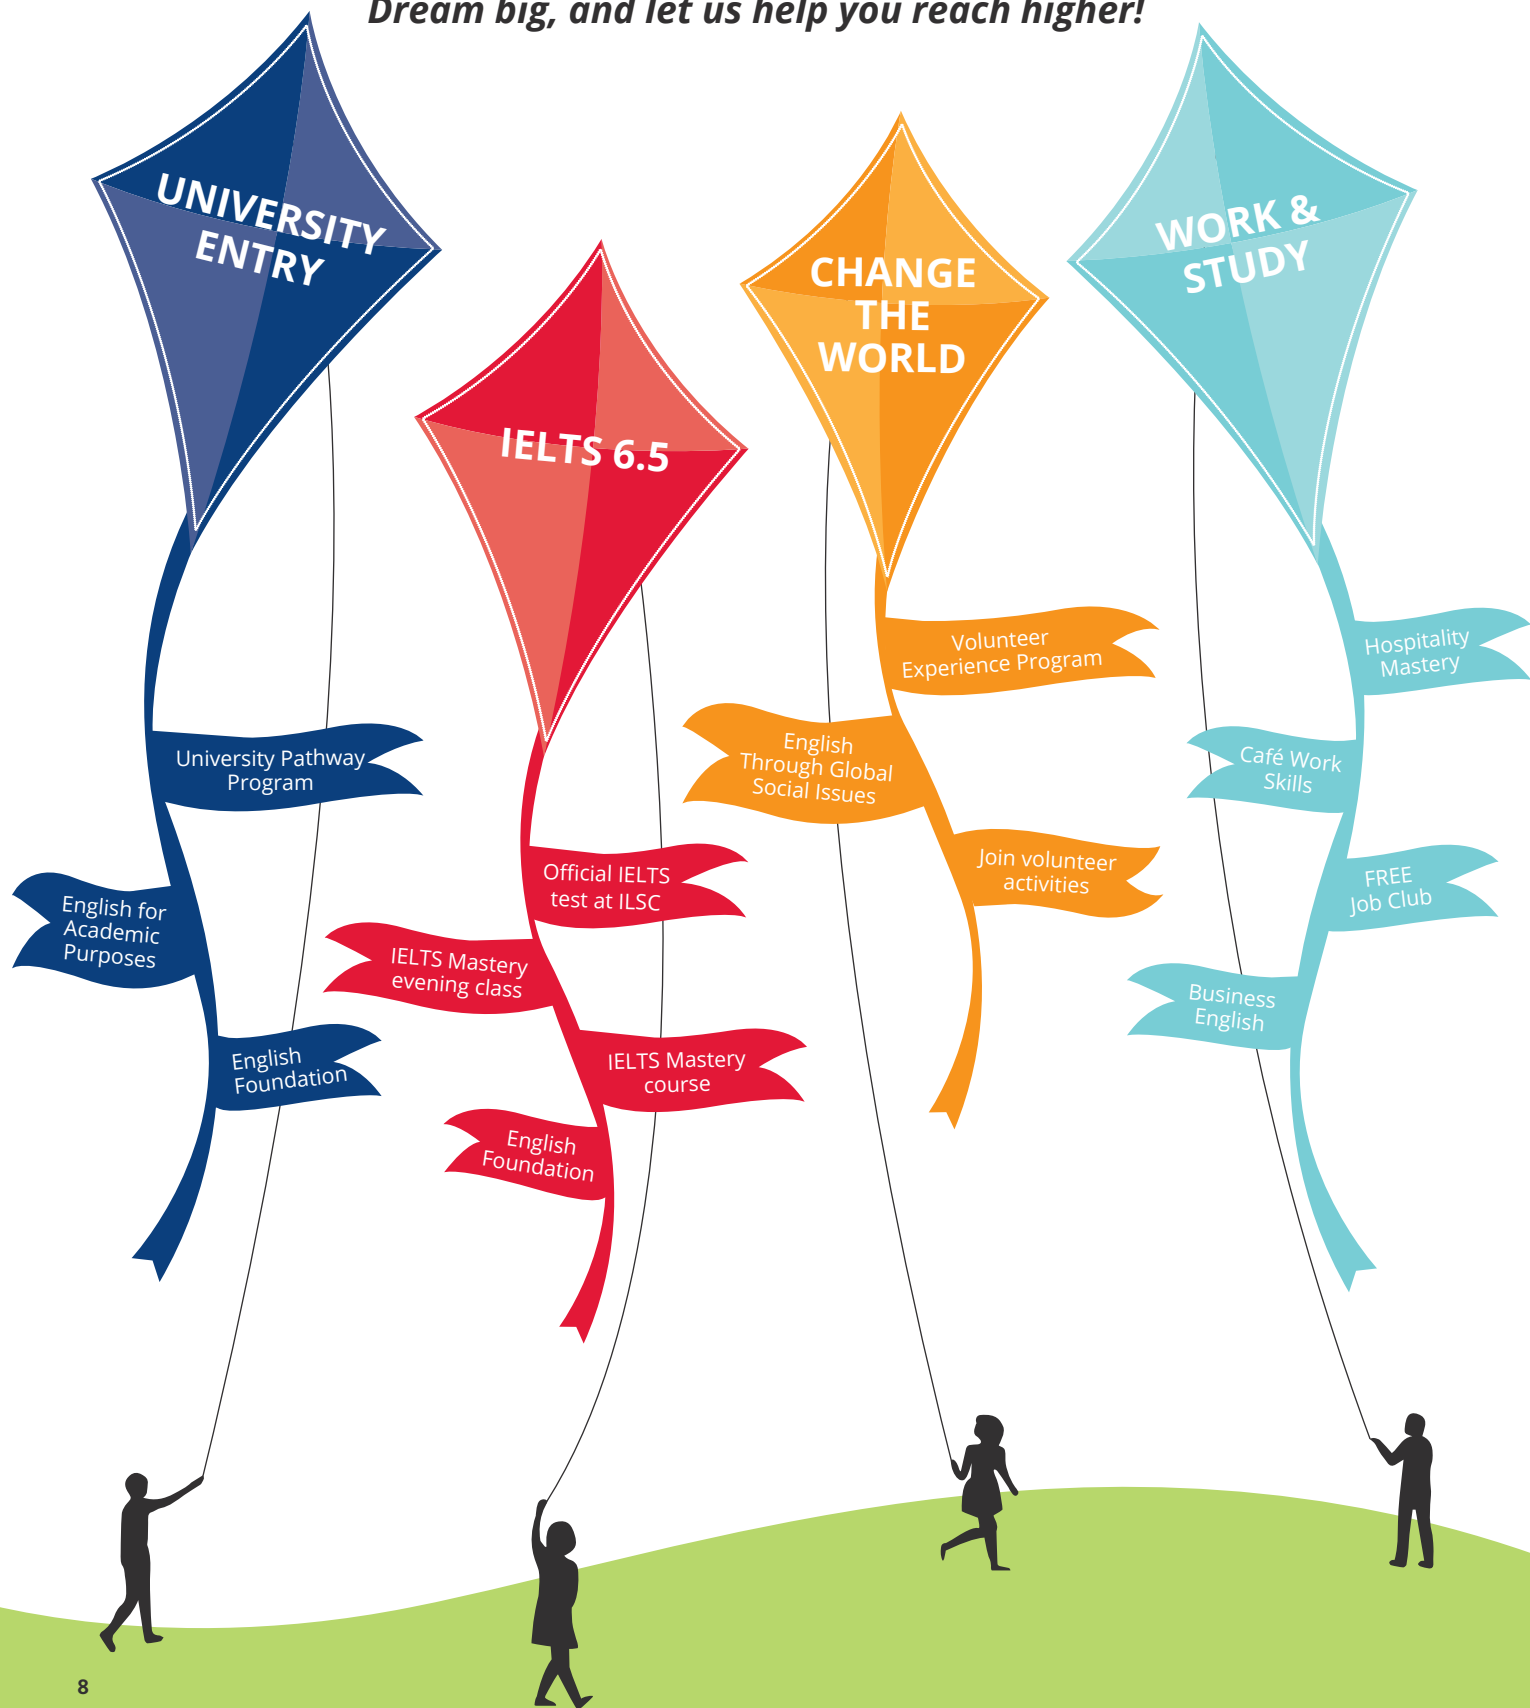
Dream big, and let us help you reach higher!

UNIVERSITY ENTRY

University Pathway Program

English for Academic Purposes

English Foundation

IELTS 6.5

Official IELTS test at ILSC

IELTS Mastery evening class

IELTS Mastery course

English Foundation

CHANGE THE WORLD

Volunteer Experience Program

English Through Global Social Issues

Join volunteer activities

WORK & STUDY

Hospitality Mastery

Café Work Skills

FREE Job Club

Business English

8